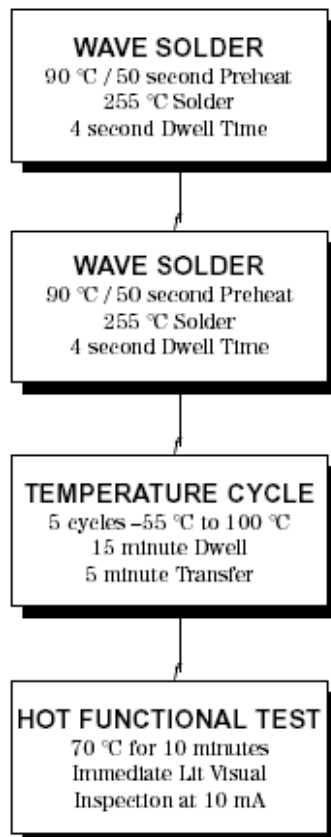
WAVE SOLDER
90 °C / 50 second Preheat
255 °C Solder
4 second Dwell Time

WAVE SOLDER
90 °C / 50 second Preheat
255 °C Solder
4 second Dwell Time

TEMPERATURE CYCLE
5 cycles –55 °C to 100 °C
15 minute Dwell
5 minute Transfer

HOT FUNCTIONAL TEST
70 °C for 10 minutes
Immediate Lit Visual
Inspection at 10 mA